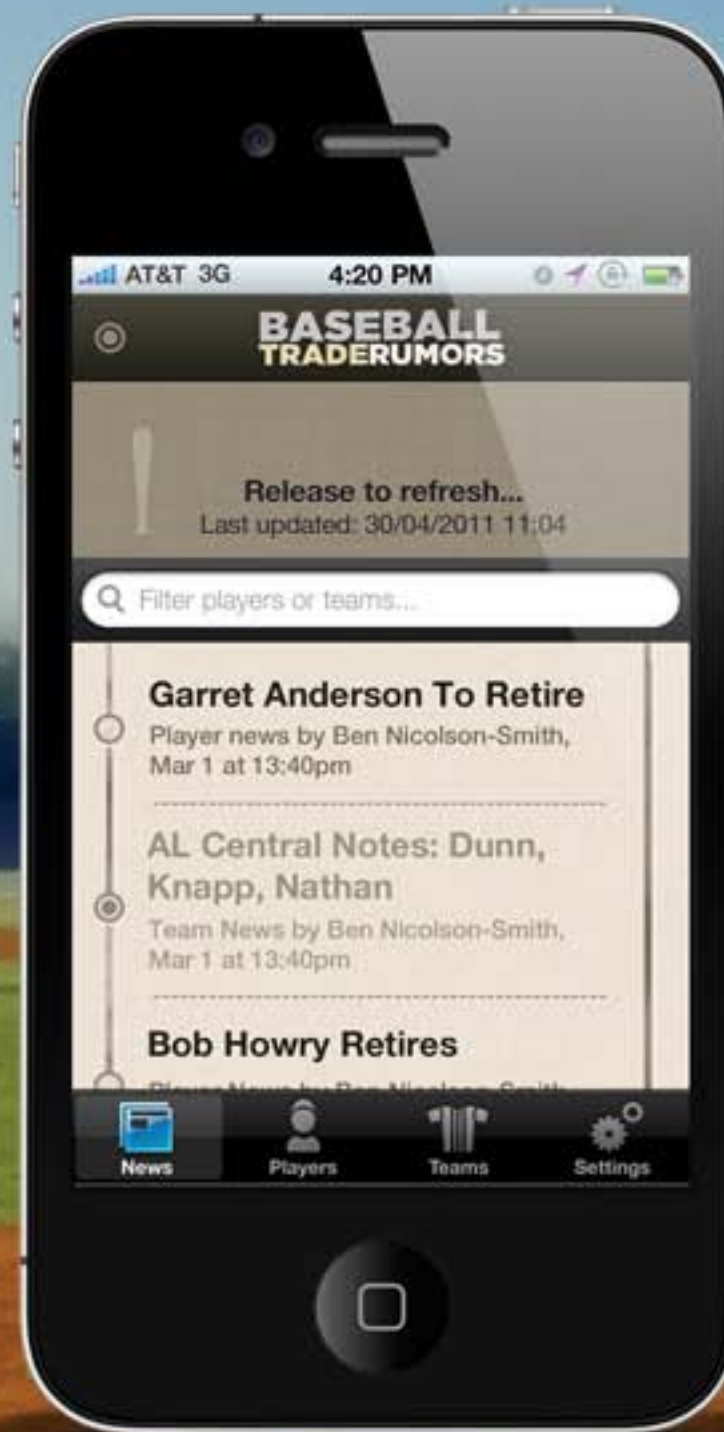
AT&T 3G 4:20 PM

BASEBALL TRADERUMORS

Release to refresh...
Last updated: 30/04/2011 11:04

Filter players or teams...

Garret Anderson To Retire
Player news by Ben Nicolson-Smith, Mar 1 at 13:40pm

AL Central Notes: Dunn, Knapp, Nathan
Team News by Ben Nicolson-Smith, Mar 1 at 13:40pm

Bob Howry Retires
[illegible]

News Players Teams Settings